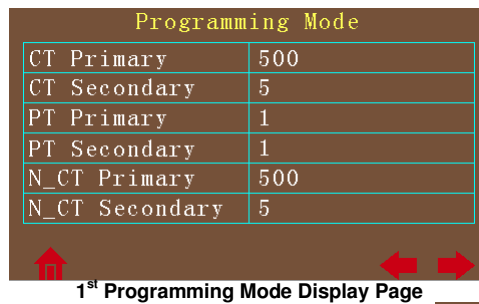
Programming Mode

| | |
|---|---|
| CT Primary | 500 |
| CT Secondary | 5 |
| PT Primary | 1 |
| PT Secondary | 1 |
| N_CT Primary | 500 |
| N_CT Secondary | 5 |

1$^{st}$ Programming Mode Display Page